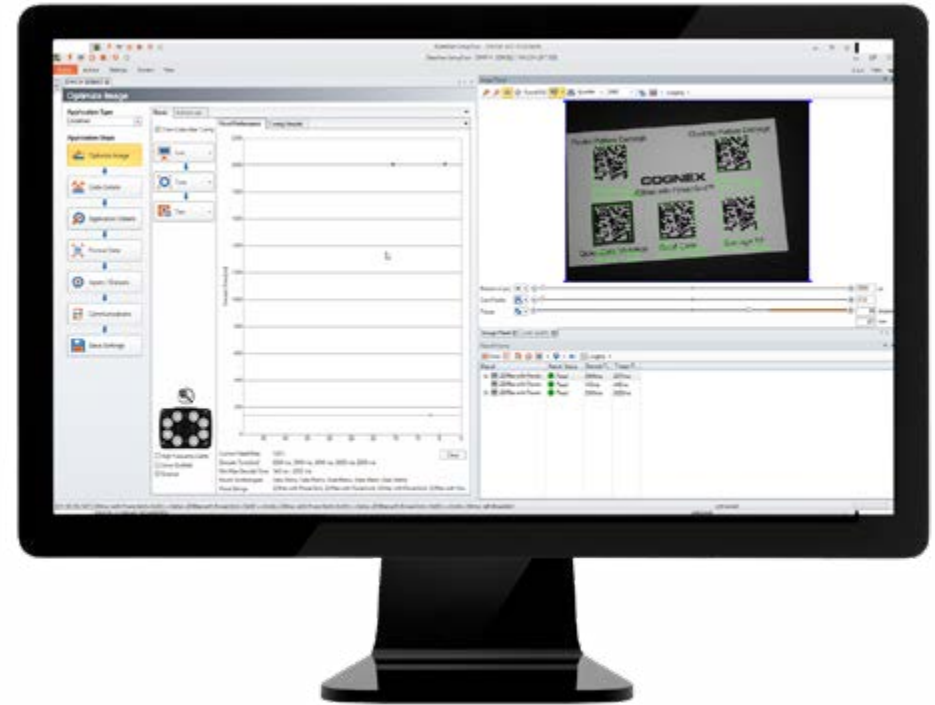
Optimize Image

Application Type

Application Steps

Optimize Image

Code Details

Application Details

Format Data

Inputs / Outputs

Communications

Save Settings

Clear

Image Pixel

Results

Passed

Passed

Passed

Quality Pattern Damage

Quality Pattern Damage

COGNEX

Good Contrast

Excellent

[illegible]